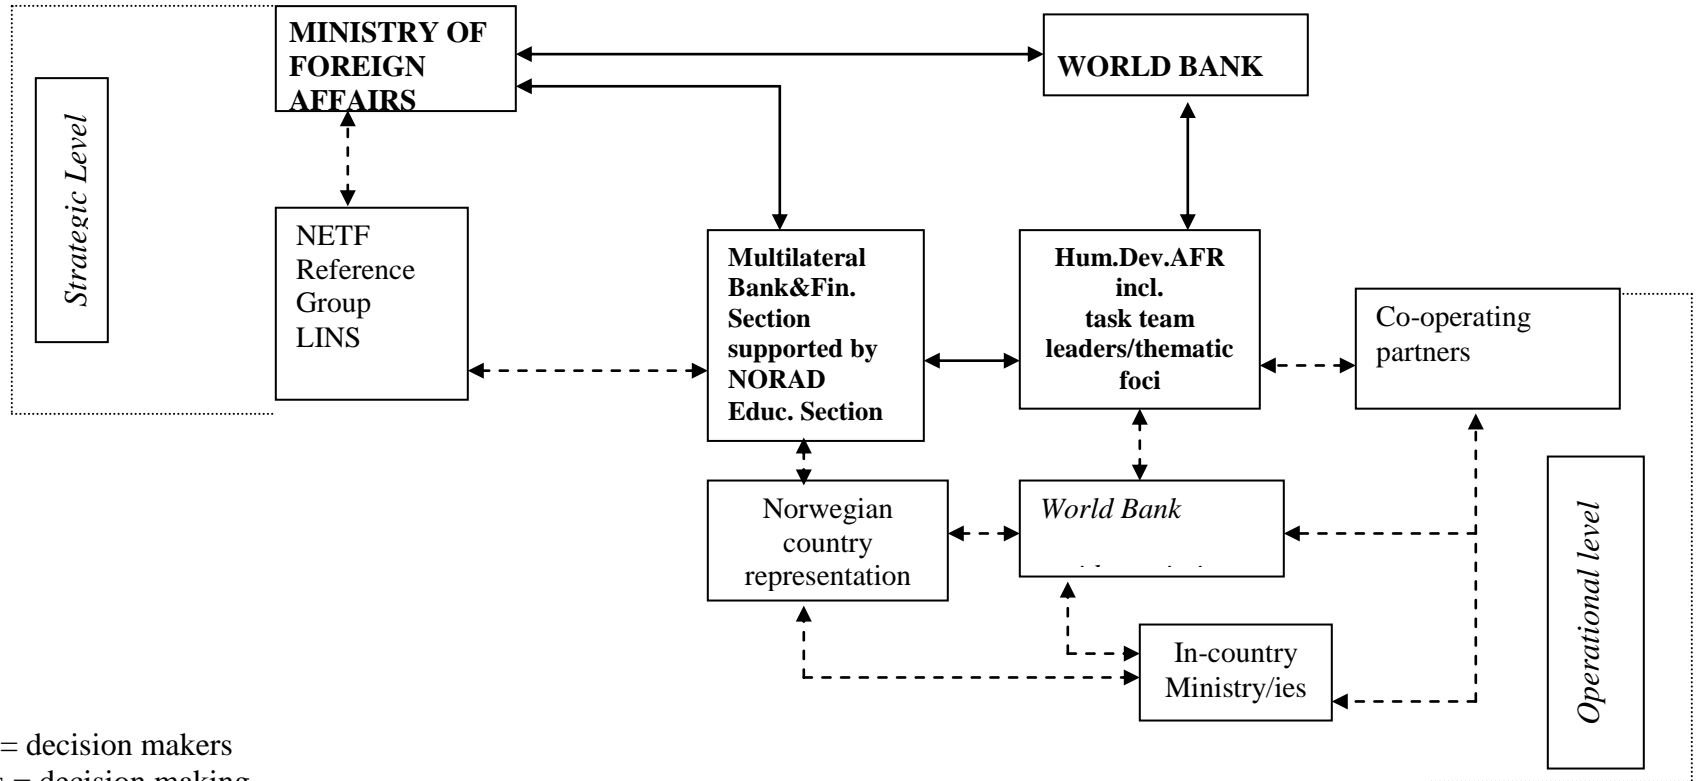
Strategic Level

MINISTRY OF FOREIGN AFFAIRS

WORLD BANK

NETF Reference Group LINS

Multilateral Bank&Fin. Section supported by NORAD Educ. Section

Hum.Dev.AFR incl. task team leaders/thematic foci

Co-operating partners

Norwegian country representation

World Bank

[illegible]

In-country Ministry/ies

Operational level

= decision makers

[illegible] = decision making